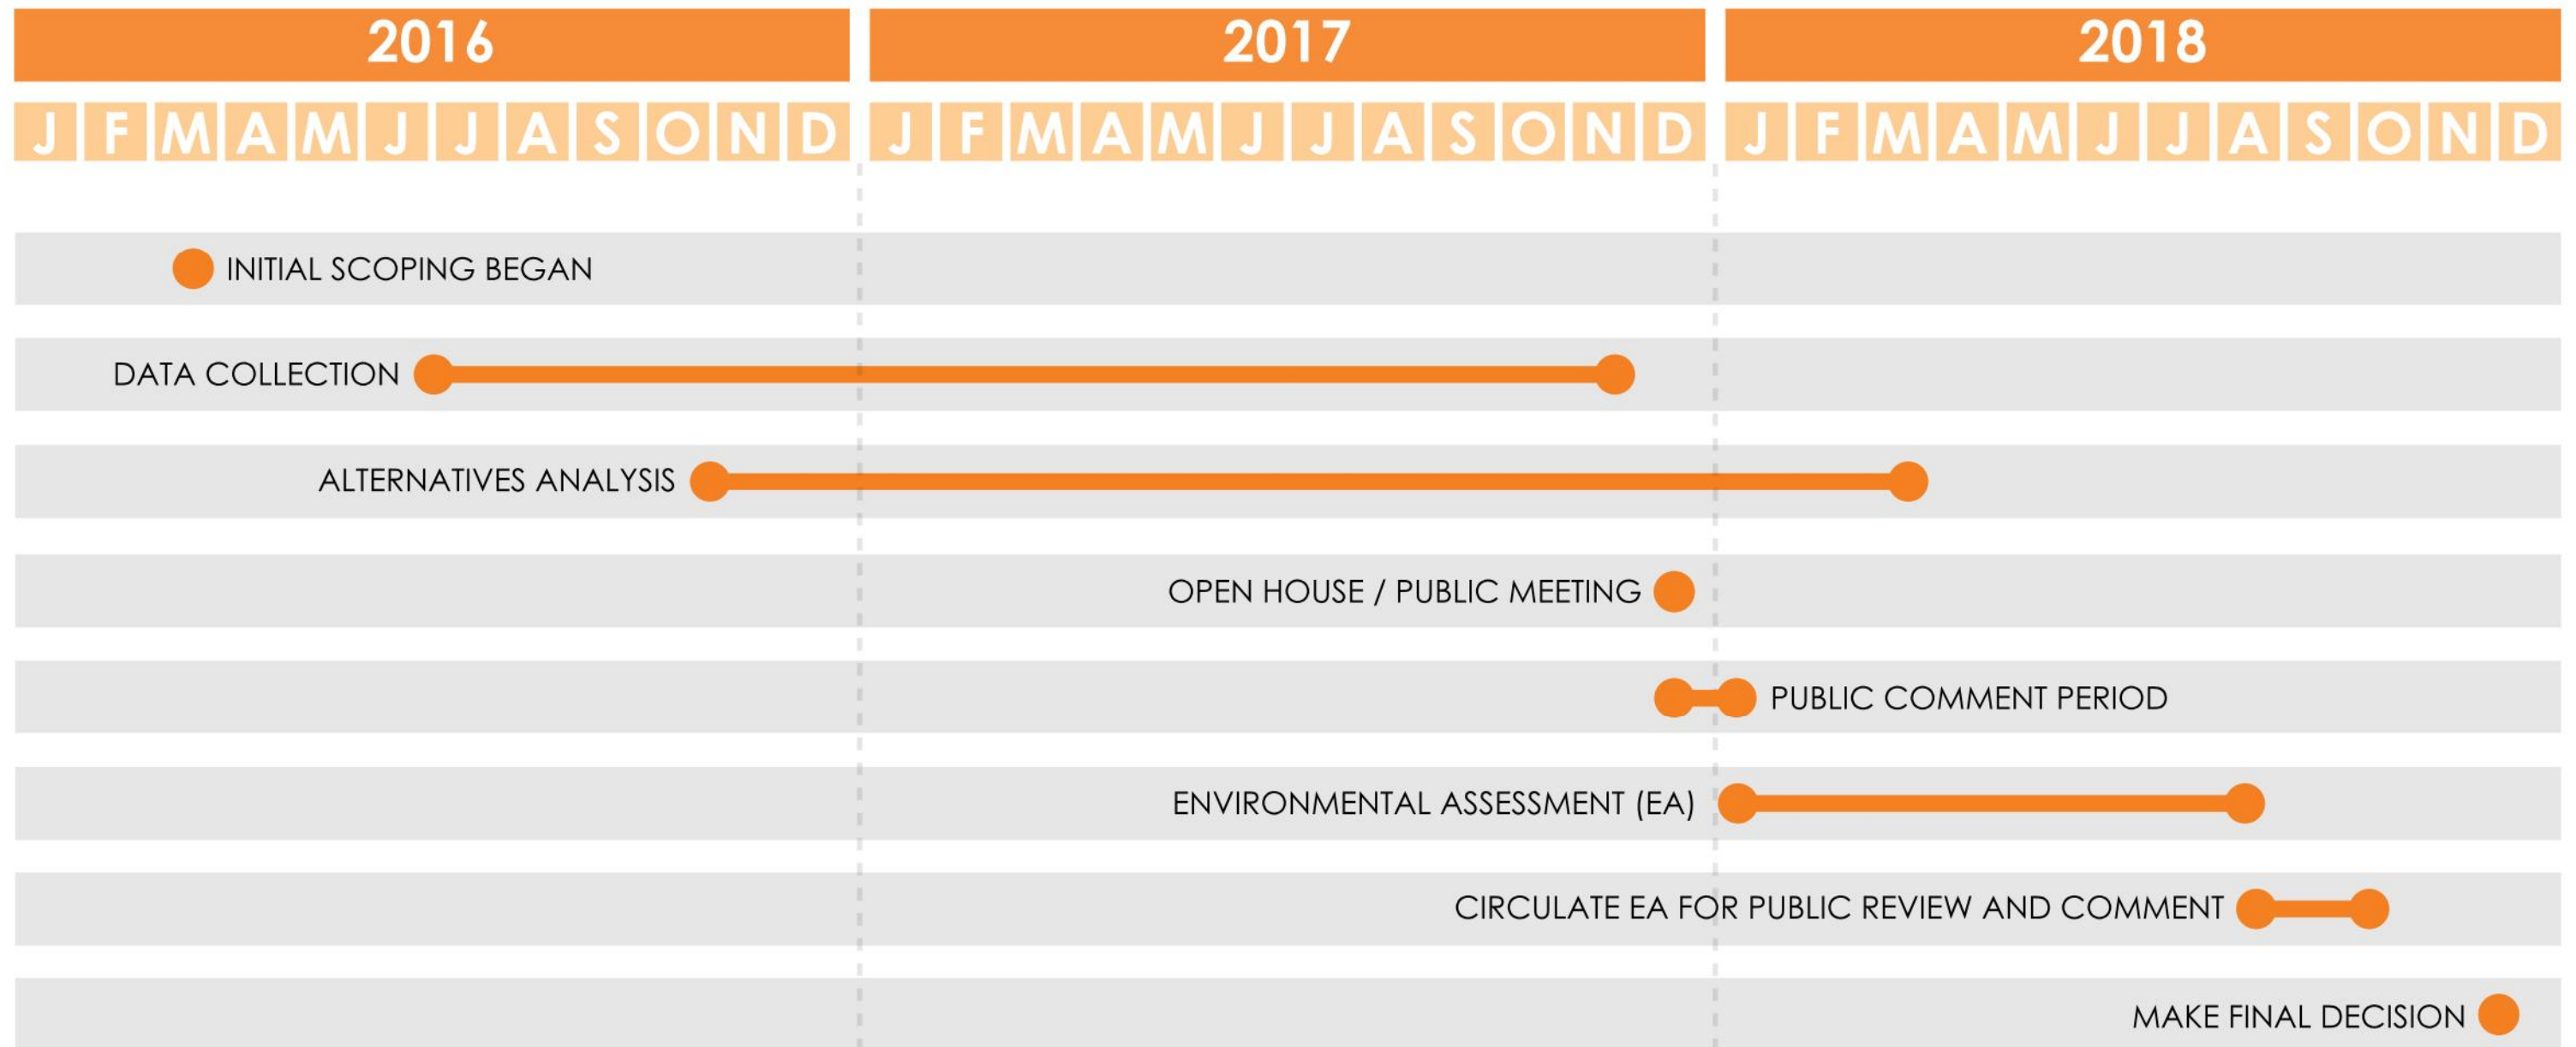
2016 2017 2018

J F M A M J J A S O N D J F M A M J J A S O N D J F M A M J J A S O N D

INITIAL SCOPING BEGAN

DATA COLLECTION

ALTERNATIVES ANALYSIS

OPEN HOUSE / PUBLIC MEETING

PUBLIC COMMENT PERIOD

ENVIRONMENTAL ASSESSMENT (EA)

CIRCULATE EA FOR PUBLIC REVIEW AND COMMENT

MAKE FINAL DECISION